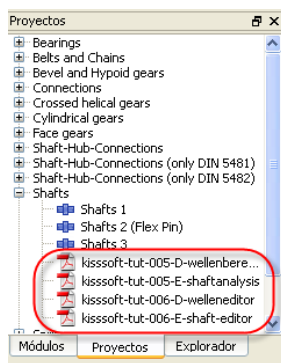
Proyectos

Bearings
Belts and Chains
Bevel and Hypoid gears
Connections
Crossed helical gears
Cylindrical gears
Face gears
Shaft-Hub-Connections
Shaft-Hub-Connections (only DIN 5481)
Shaft-Hub-Connections (only DIN 5482)
Shafts
Shafts 1
Shafts 2 (Flex Pin)
Shafts 3
kisssoft-tut-005-D-wellenbere...
kisssoft-tut-005-E-shaftanalysis
kisssoft-tut-006-D-welleneditor
kisssoft-tut-006-E-shaft-editor

Módulos | Proyectos | Explorador